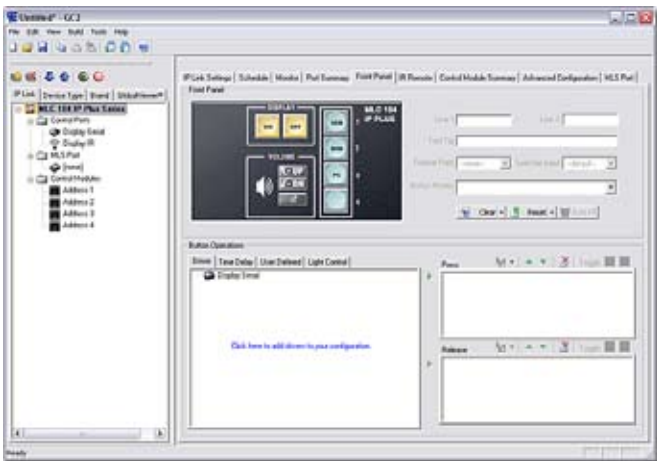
Untitled* - GCJ

File Edit View Build Tools Help

IP Link | Device Type | Brand | GlobalViewer®

MLC 104 IP Plus Series
Control Ports
Display Serial
Display IR
MLS Port
[none]
Control Modules
Address 1
Address 2
Address 3
Address 4

IP Link Settings | Schedule | Monitor | Port Summary | Front Panel | IR Remote | Control Module Summary | Advanced Configuration | MLS Port

Front Panel

DISPLAY
VOLUME
MLC 104
IP PLUS

Line 1
Line 2
Text Tip
Clear
Import

Button Operations

Driver | Time Delay | User Defined | Light Control

Display Serial

Click here to add drivers to your configuration.

Press
Toggle

Release
Toggle

Ready